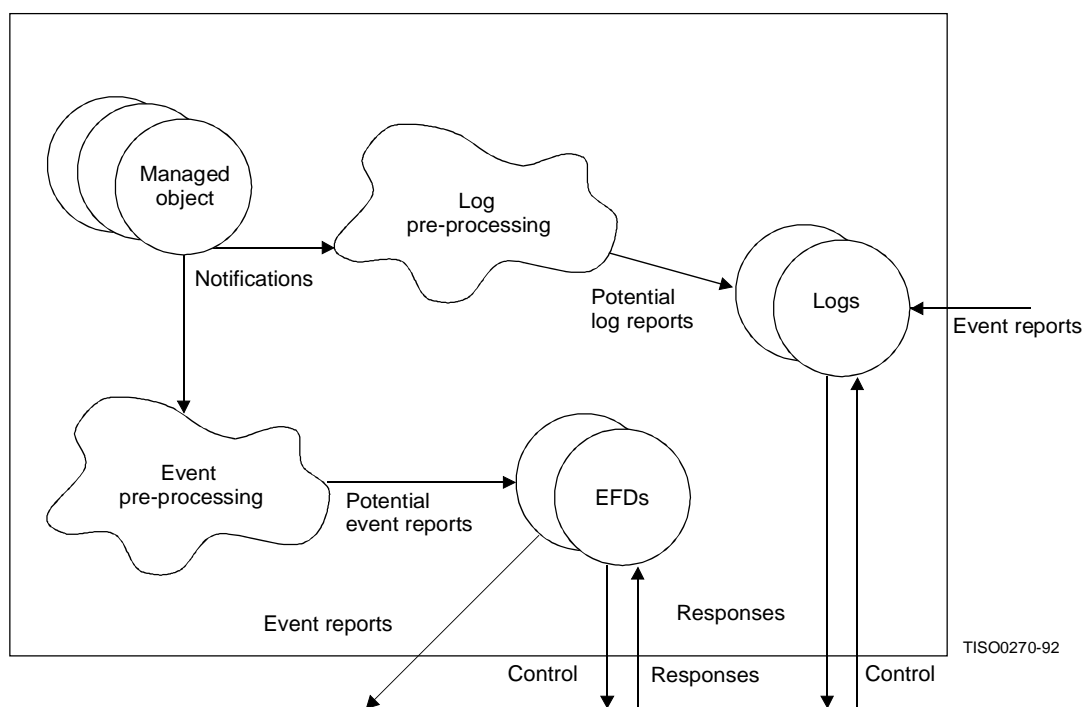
Managed object

Log pre-processing

Notifications

Potential log reports

Logs

Event reports

Event pre-processing

Potential event reports

EFDs

Responses

Event reports

TISO0270-92

Control

Responses

Control